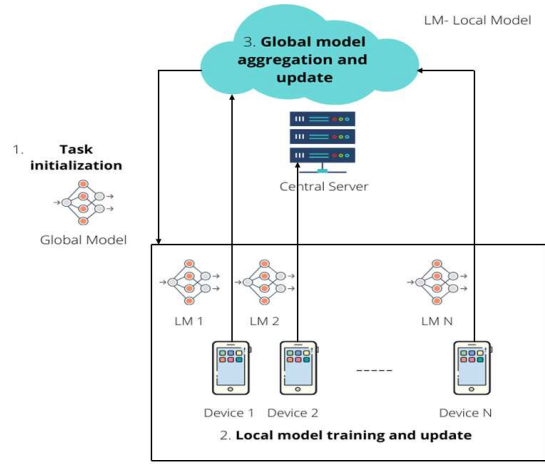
LM- Local Model

3. Global model aggregation and update

1. Task initialization

Global Model

Central Server

LM 1

LM 2

LM N

Device 1

Device 2

-----

Device N

2. Local model training and update